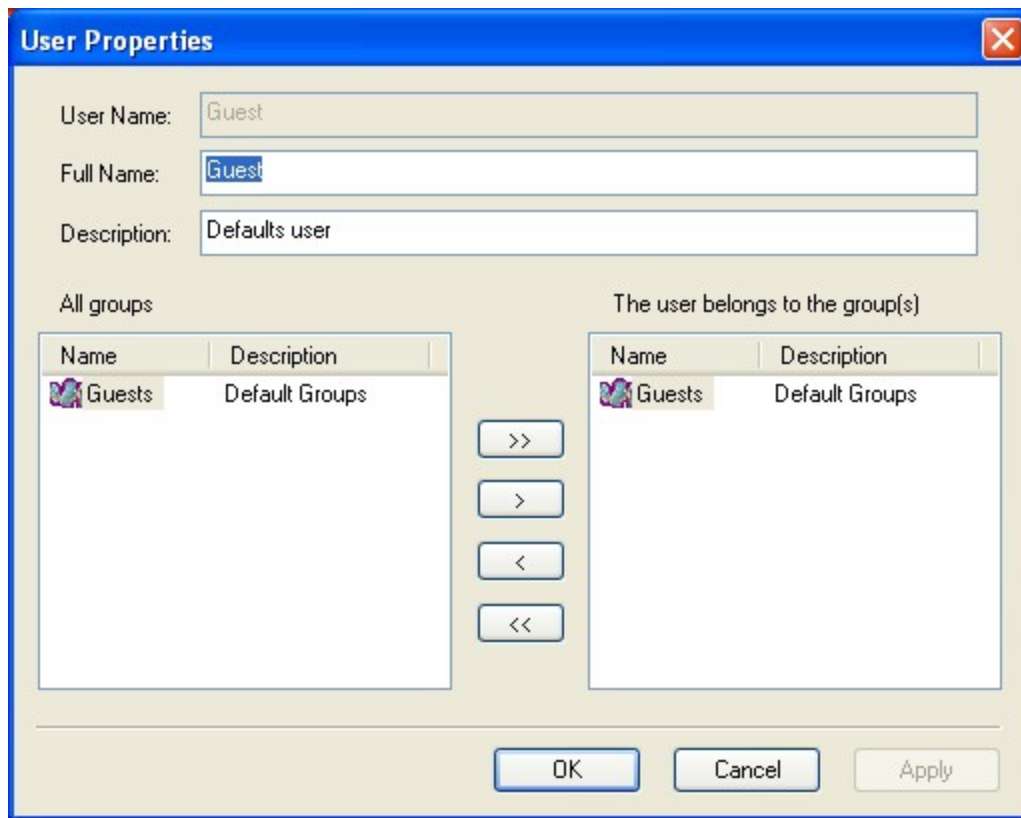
User Properties

User Name: Guest

Full Name: Guest

Description: Defaults user

All groups

| Name | Description |
|---|---|
| Guests | Default Groups |

The user belongs to the group(s)

| Name | Description |
|---|---|
| Guests | Default Groups |

>>

>

<

<<

OK

Cancel

Apply